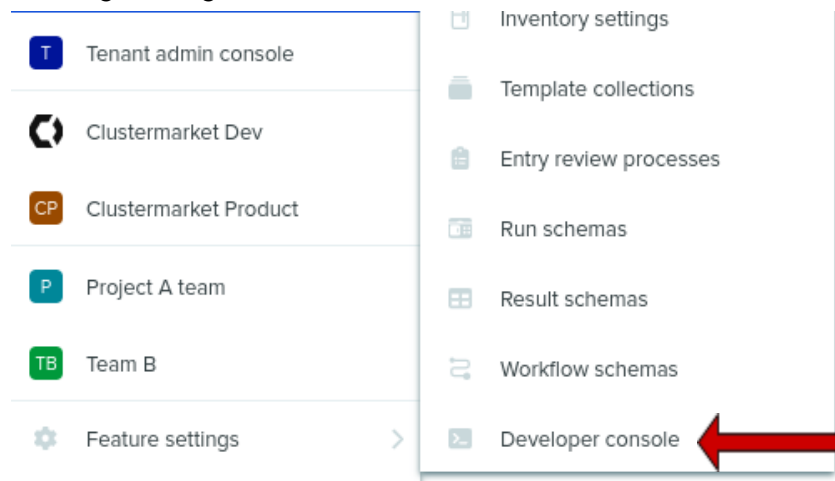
T Tenant admin console

Clustermarket Dev

CP Clustermarket Product

P Project A team

TB Team B

Feature settings

Inventory settings

Template collections

Entry review processes

Run schemas

Result schemas

Workflow schemas

Developer console